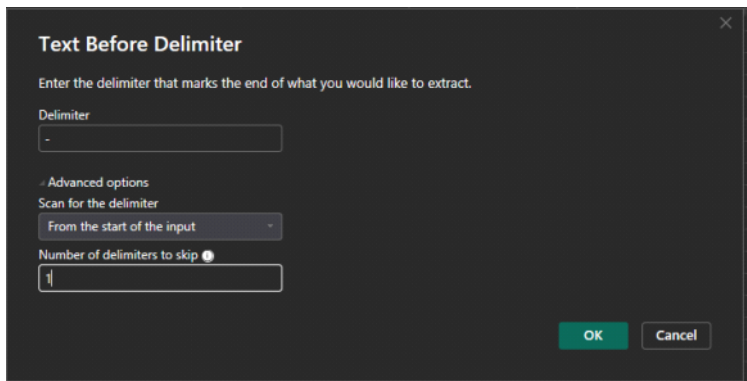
Text Before Delimiter

Enter the delimiter that marks the end of what you would like to extract.

Delimiter

-

Advanced options

Scan for the delimiter

From the start of the input

Number of delimiters to skip

1

OK

Cancel